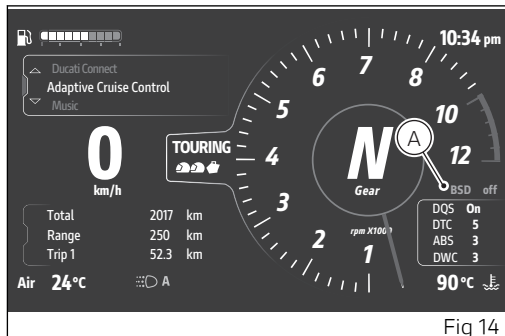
10:34 pm

Ducati Connect
Adaptive Cruise Control
Music

0
km/h

TOURING

1 2 3 4 5 6 7 8 10 12

N
Gear

rpm X1000

A

BSD off

DQS On
DTC 5
ABS 3
DWC 3

| Total | 2017 | km |
|---|---|---|
| Range | 250 | km |
| Trip 1 | 52.3 | km |

Air 24°C

A

90°C

Fig 14